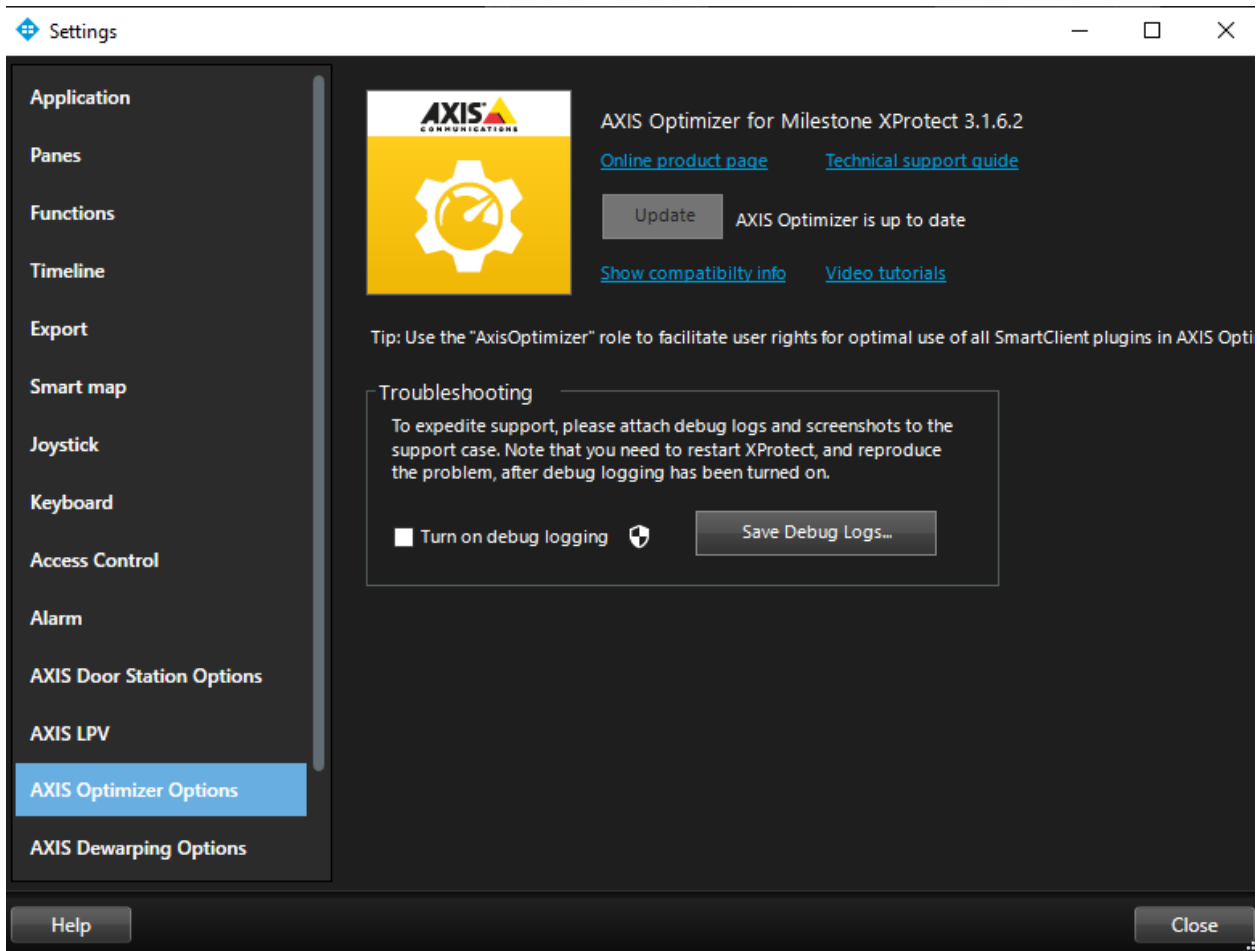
Settings

Application
Panes
Functions
Timeline
Export
Smart map
Joystick
Keyboard
Access Control
Alarm
AXIS Door Station Options
AXIS LPV
AXIS Optimizer Options
AXIS Dewarping Options

AXIS COMMUNICATIONS

AXIS Optimizer for Milestone XProtect 3.1.6.2

Online product page
Technical support guide

Update
AXIS Optimizer is up to date

Show compatibilty info
Video tutorials

Tip: Use the "AxisOptimizer" role to facilitate user rights for optimal use of all SmartClient plugins in AXIS Opti

Troubleshooting
To expedite support, please attach debug logs and screenshots to the support case. Note that you need to restart XProtect, and reproduce the problem, after debug logging has been turned on.

Turn on debug logging
Save Debug Logs...

Help
Close